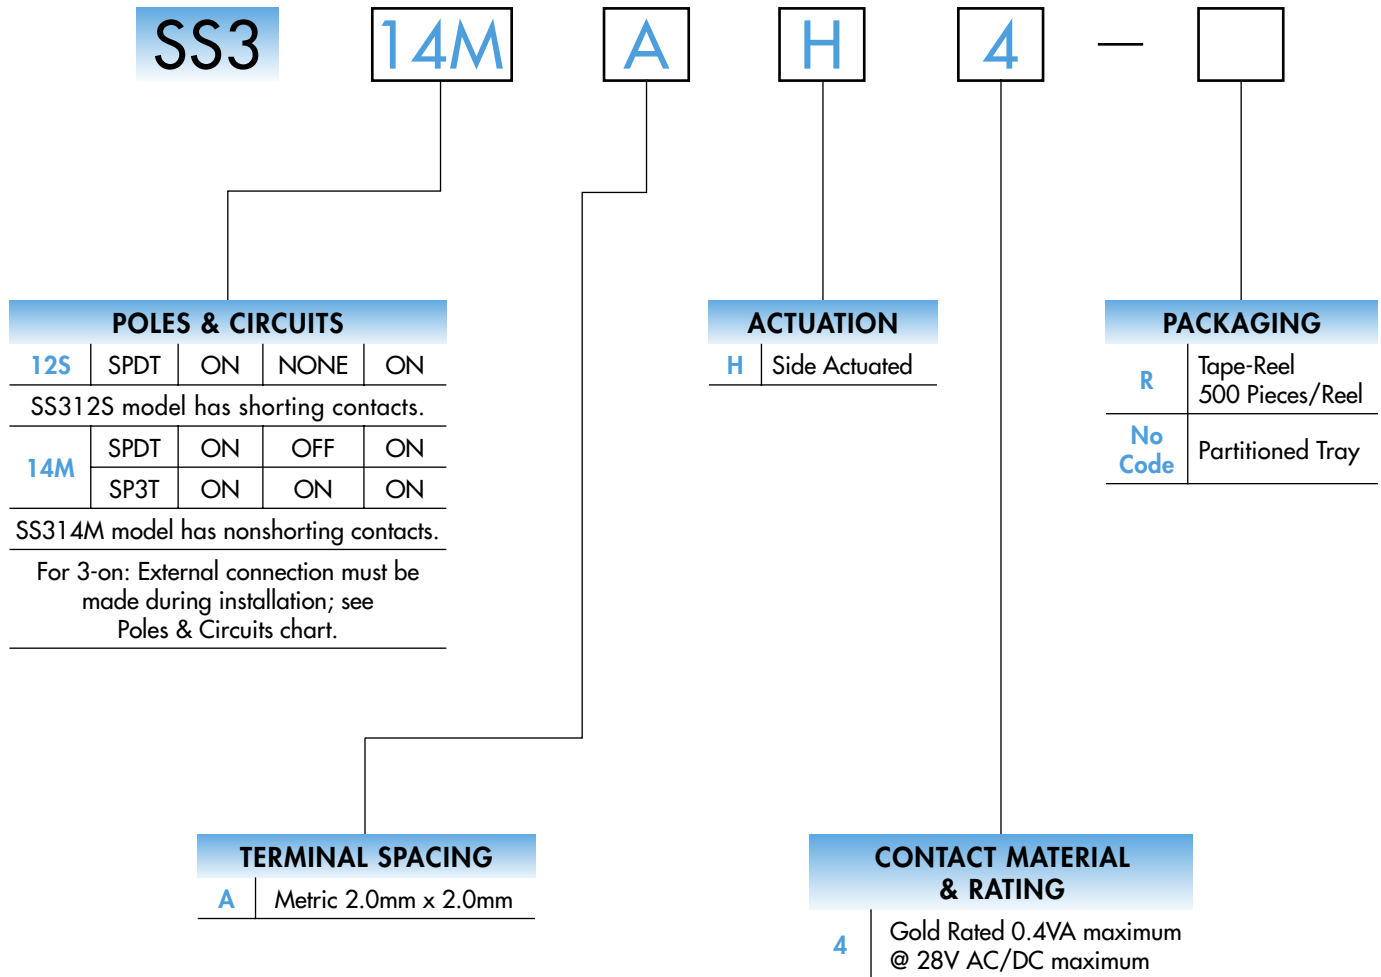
SS3 14M A H 4 —

POLES & CIRCUITS

| 12S | SPDT | ON | NONE | ON |
|---|---|---|---|---|

SS312S model has shorting contacts.

| 14M | SPDT | ON | OFF | ON |
|---|---|---|---|---|
| | SP3T | ON | ON | ON |

SS314M model has nonshorting contacts.

For 3-on: External connection must be made during installation; see Poles & Circuits chart.

ACTUATION

| H | Side Actuated |
|---|---|

PACKAGING

| R | Tape-Reel 500 Pieces/Reel |
|---|---|
| No Code | Partitioned Tray |

TERMINAL SPACING

| A | Metric 2.0mm x 2.0mm |
|---|---|

CONTACT MATERIAL & RATING

| 4 | Gold Rated 0.4VA maximum @ 28V AC/DC maximum |
|---|---|